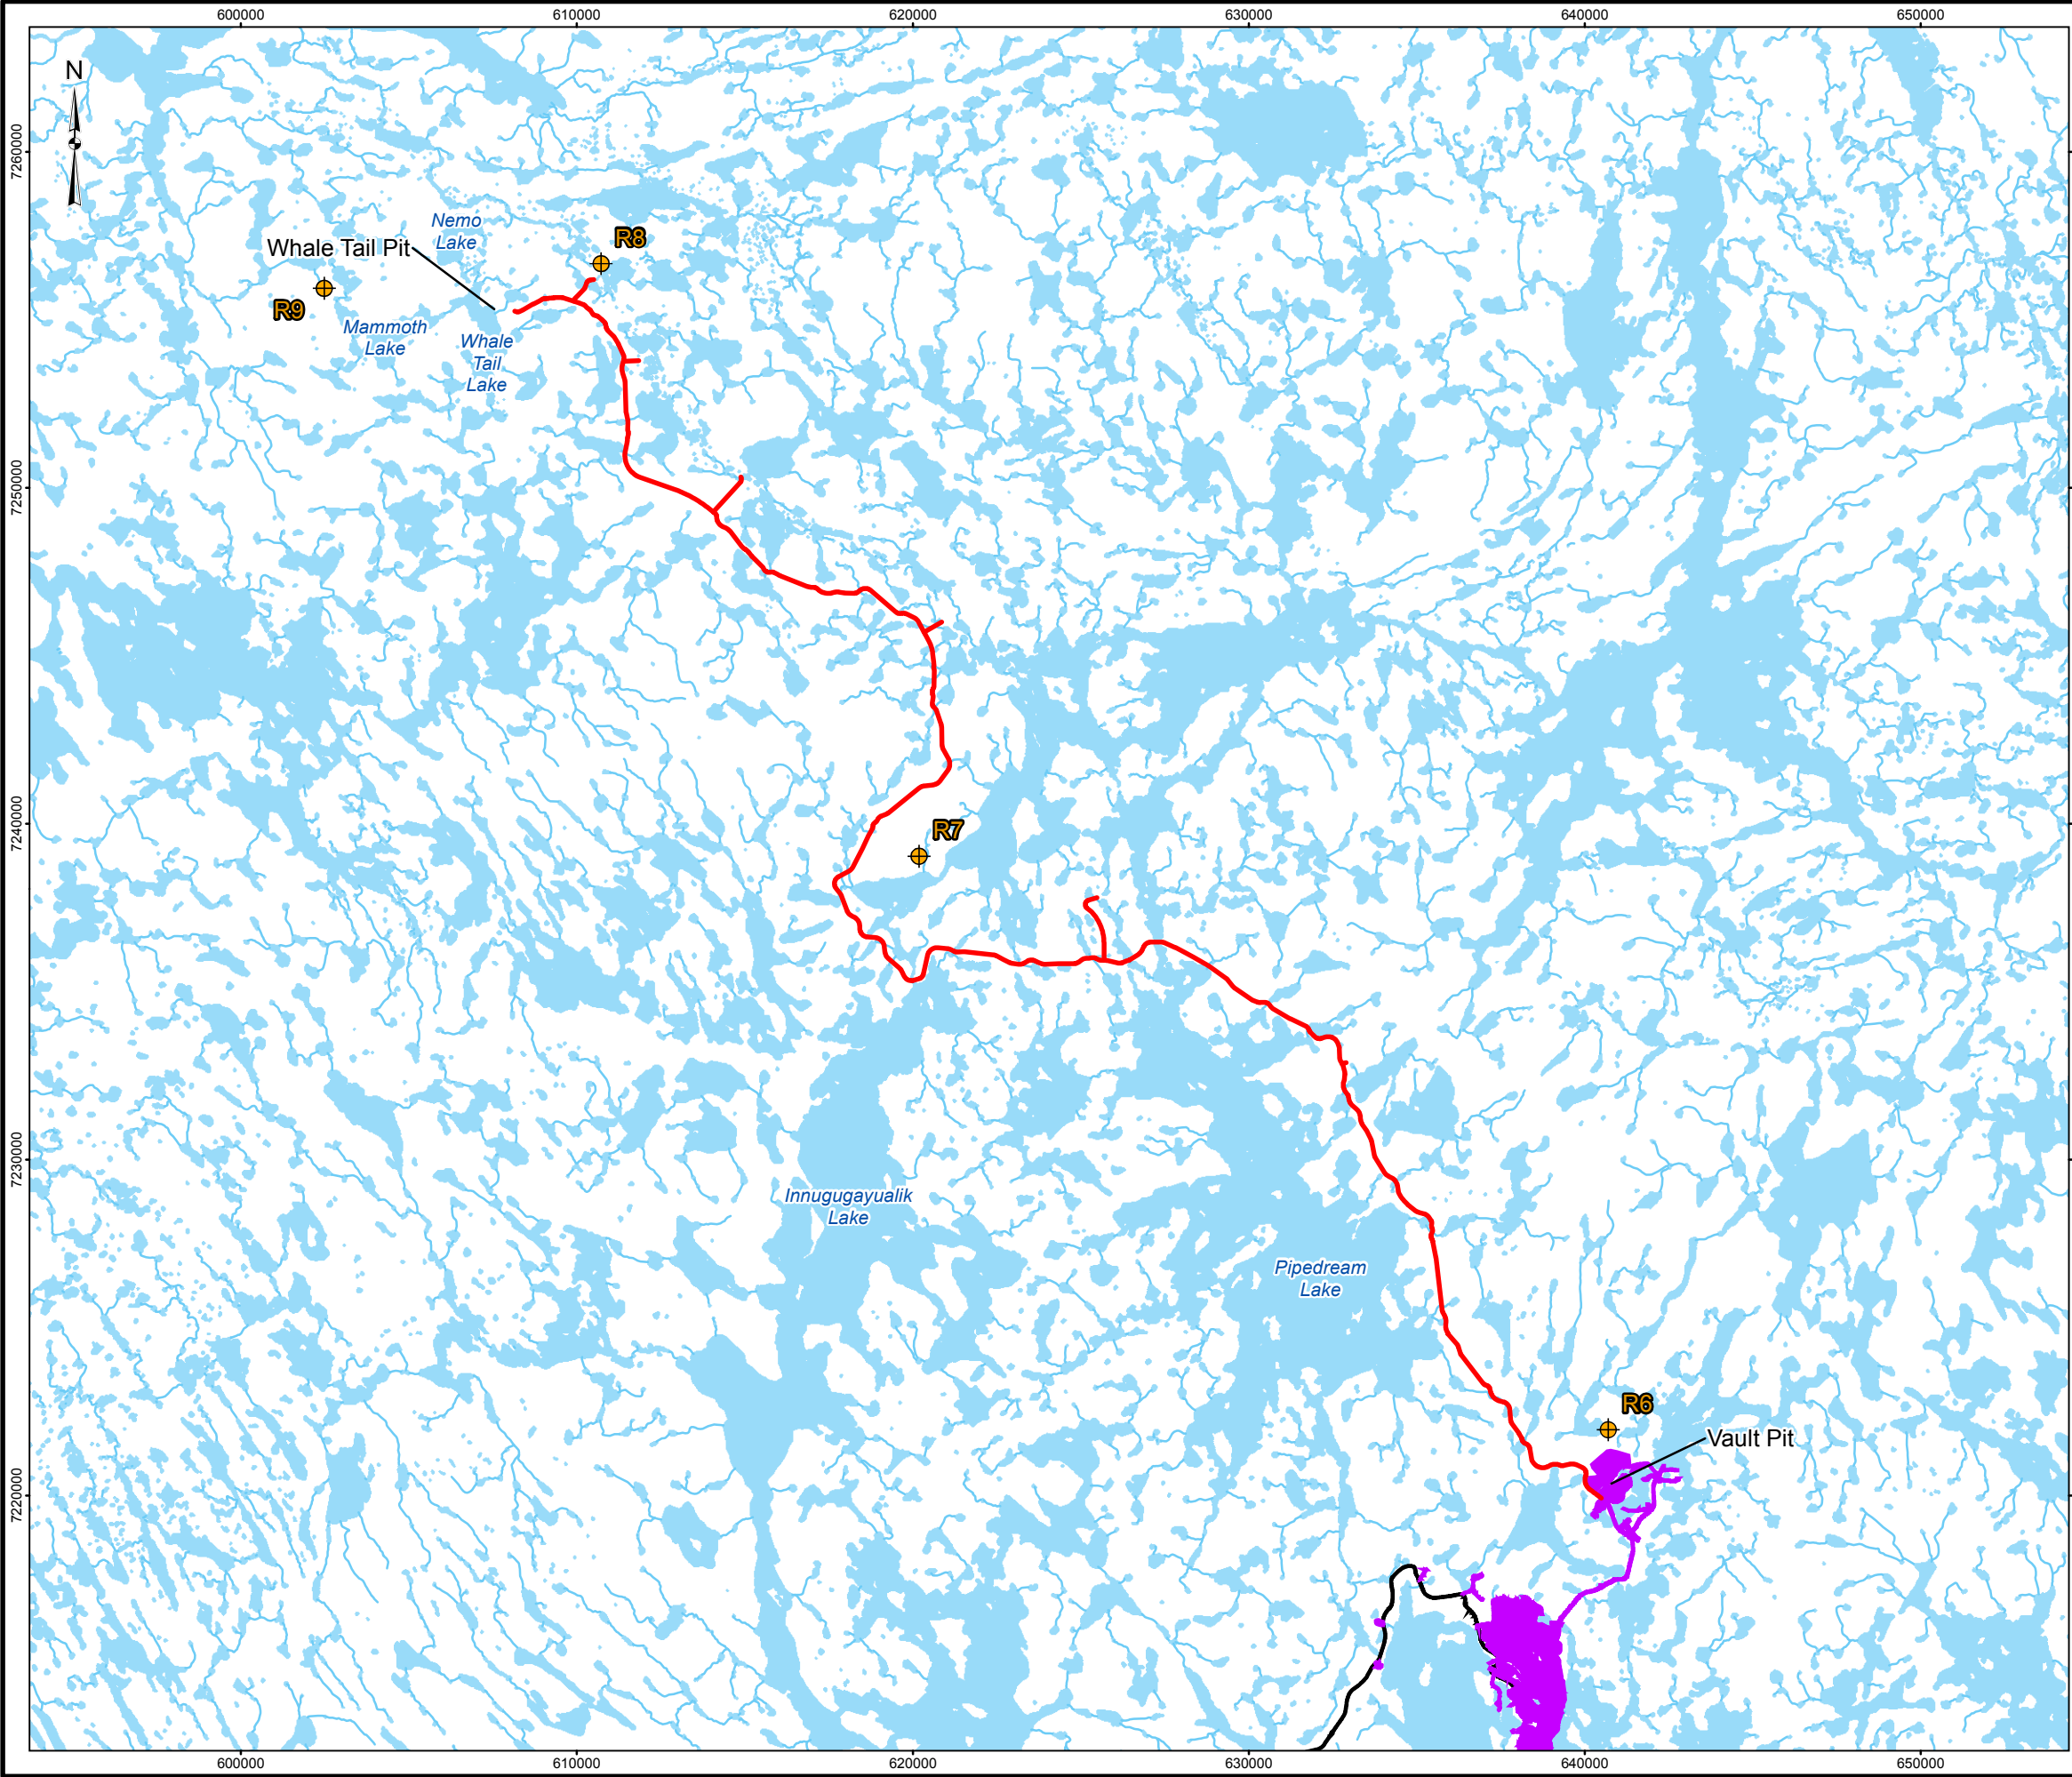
600000 610000 620000 630000 640000 650000

N

7260000

Nemo Lake

Whale Tail Pit

R8

R9

Mammoth Lake

Whale Tail Lake

7250000

7240000

R7

7230000

Innugugayualik Lake

Pipedream Lake

R6

Vault Pit

7220000

600000 610000 620000 630000 640000 650000